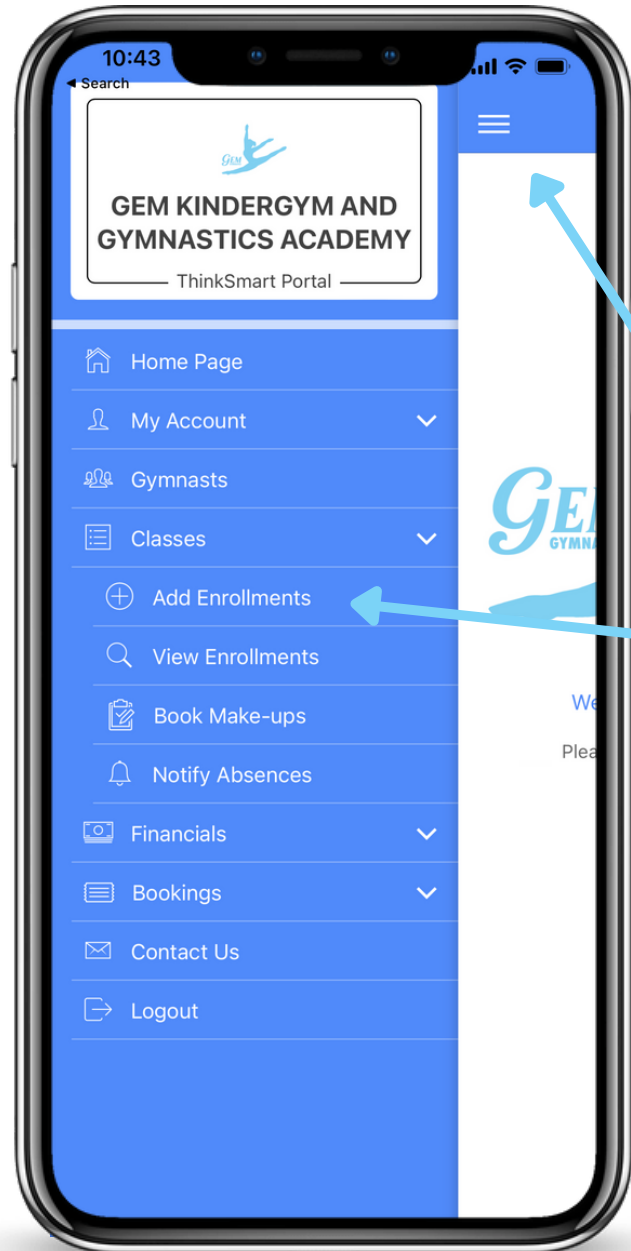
10:43
◂ Search

GEM

GEM KINDERGYM AND GYMNASTICS ACADEMY
ThinkSmart Portal

Home Page
My Account
Gymnasts
Classes
Add Enrollments
View Enrollments
Book Make-ups
Notify Absences
Financials
Bookings
Contact Us
Logout

GEM
GYMNA
We
Plea